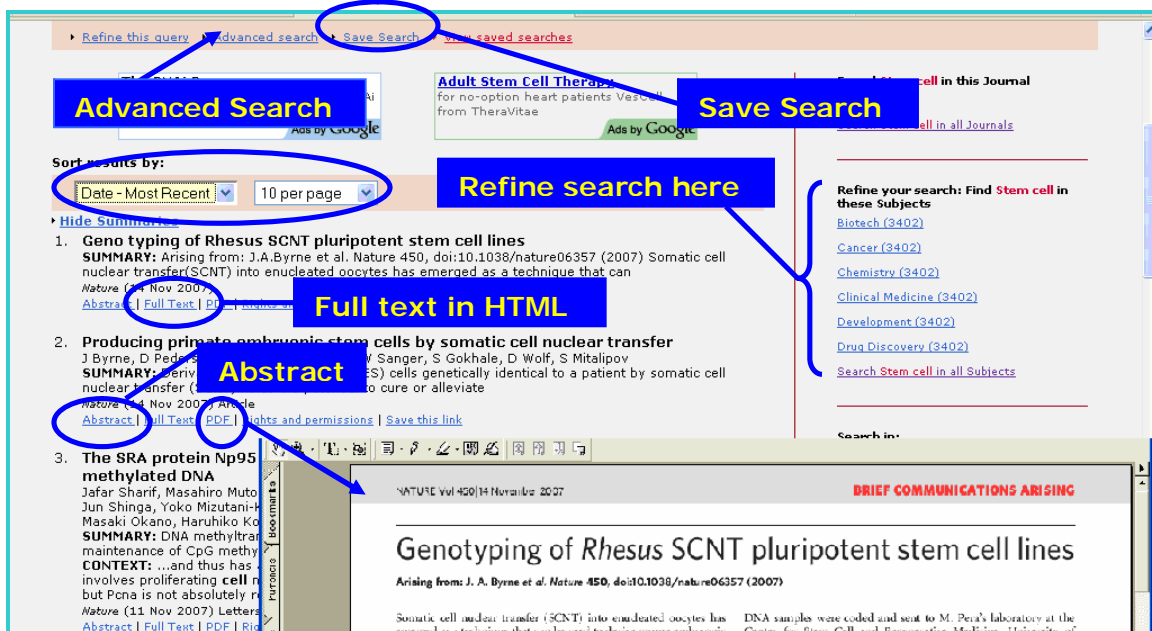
Refine this query | Advanced search | Save Search | View saved searches

Advanced Search

Ads by Google

Adult Stem Cell Therapy
for no-option heart patients VesCell from TheraVitae
Ads by Google

Save Search

Found Stem cell in this Journal

Search Stem cell in all Journals

Sort results by:

Date - Most Recent | 10 per page

Refine search here

Hide Summaries

1. Geno typing of Rhesus SCNT pluripotent stem cell lines
SUMMARY: Arising from: J.A.Byrne et al. Nature 450, doi:10.1038/nature06357 (2007) Somatic cell nuclear transfer(SCNT) into enucleated oocytes has emerged as a technique that can
Nature (14 Nov 2007)
Abstract | Full Text | PDF | Rights and

Full text in HTML

2. Producing primate embryonic stem cells by somatic cell nuclear transfer
J Byrne, D Peders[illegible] W Sanger, S Gokhale, D Wolf, S Mitalipov
SUMMARY: Deriv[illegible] ES) cells genetically identical to a patient by somatic cell nuclear transfer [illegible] to cure or alleviate
Nature (14 Nov 2007) Article
Abstract | Full Text | PDF | Rights and permissions | Save this link

Abstract

Refine your search: Find Stem cell in these Subjects
Biotech (3402)
Cancer (3402)
Chemistry (3402)
Clinical Medicine (3402)
Development (3402)
Drug Discovery (3402)
Search Stem cell in all Subjects

Search in:

3. The SRA protein Np95 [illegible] methylated DNA
Jafar Sharif, Masahiro Muto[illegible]
Jun Shinga, Yoko Mizutani-K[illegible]
Masaki Okano, Haruhiko Ko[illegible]
SUMMARY: DNA methyltran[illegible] maintenance of CpG methy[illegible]
CONTEXT: ...and thus has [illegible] involves proliferating cell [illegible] but Pcna is not absolutely r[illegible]
Nature (11 Nov 2007) Letters
Abstract | Full Text | PDF | Ri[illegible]

Bookmarks
Portfolio

NATURE Vol 450|14 November 2007
BRIEF COMMUNICATIONS ARISING

Genotyping of Rhesus SCNT pluripotent stem cell lines

Arising from: J. A. Byrne et al. Nature 450, doi:10.1038/nature06357 (2007)

Somatic cell nuclear transfer (SCNT) into enucleated oocytes has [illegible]
DNA samples were coded and sent to M. Pera's laboratory at the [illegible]